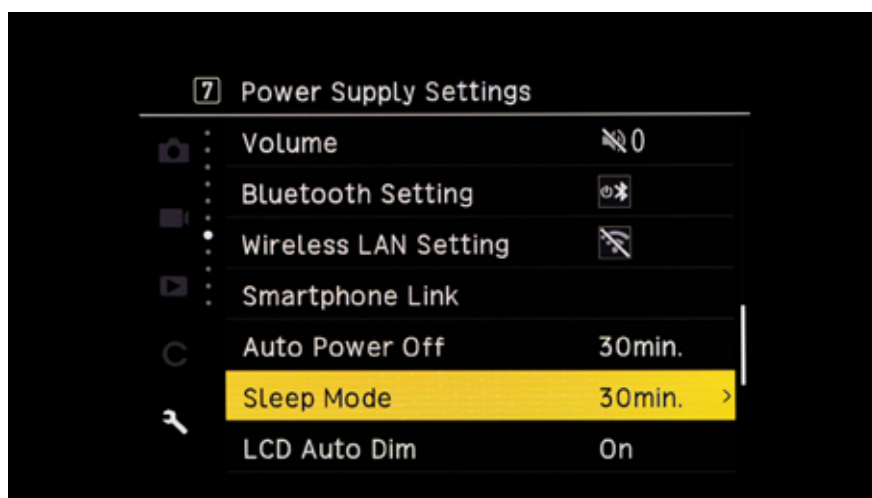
7 Power Supply Settings

| | |
|---|---|
| Volume | 0 |
| Bluetooth Setting | |
| Wireless LAN Setting | |
| Smartphone Link | |
| Auto Power Off | 30min. |
| Sleep Mode | 30min. > |
| LCD Auto Dim | On |

C